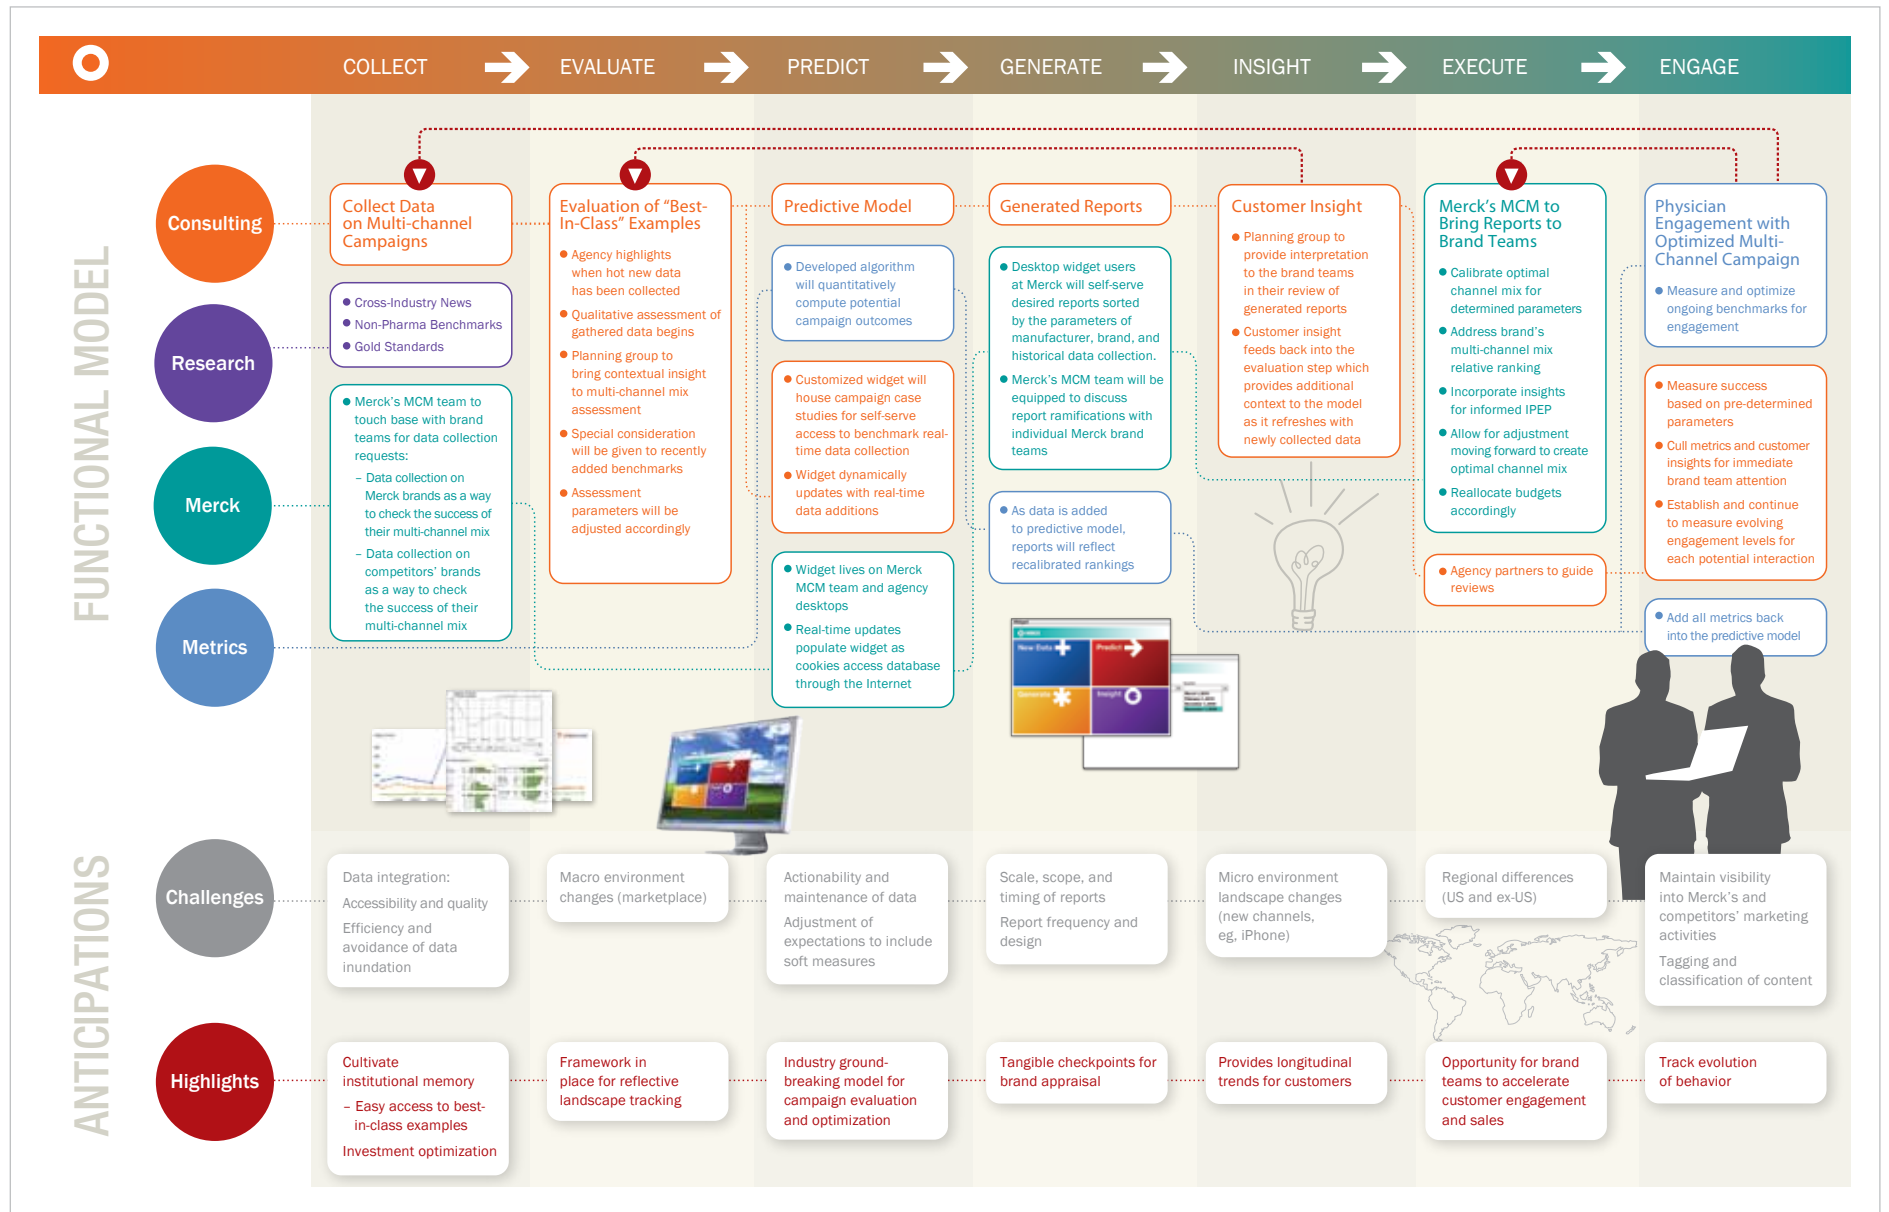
COLLECT EVALUATE PREDICT GENERATE INSIGHT EXECUTE ENGAGE

FUNCTIONAL MODEL

Consulting

Research

Merck

Metrics

Collect Data on Multi-channel Campaigns

• Cross-Industry News
• Non-Pharma Benchmarks
• Gold Standards

• Merck's MCM team to touch base with brand teams for data collection requests:
– Data collection on Merck brands as a way to check the success of their multi-channel mix
– Data collection on competitors' brands as a way to check the success of their multi-channel mix

Evaluation of "Best-In-Class" Examples

• Agency highlights when hot new data has been collected
• Qualitative assessment of gathered data begins
• Planning group to bring contextual insight to multi-channel mix assessment
• Special consideration will be given to recently added benchmarks
• Assessment parameters will be adjusted accordingly

Predictive Model

• Developed algorithm will quantitatively compute potential campaign outcomes

• Customized widget will house campaign case studies for self-serve access to benchmark real-time data collection
• Widget dynamically updates with real-time data additions

• Widget lives on Merck MCM team and agency desktops
• Real-time updates populate widget as cookies access database through the Internet

Generated Reports

• Desktop widget users at Merck will self-serve desired reports sorted by the parameters of manufacturer, brand, and historical data collection.
• Merck's MCM team will be equipped to discuss report ramifications with individual Merck brand teams

• As data is added to predictive model, reports will reflect recalibrated rankings

Customer Insight

• Planning group to provide interpretation to the brand teams in their review of generated reports
• Customer insight feeds back into the evaluation step which provides additional context to the model as it refreshes with newly collected data

Merck's MCM to Bring Reports to Brand Teams

• Calibrate optimal channel mix for determined parameters
• Address brand's multi-channel mix relative ranking
• Incorporate insights for informed IPEP
• Allow for adjustment moving forward to create optimal channel mix
• Reallocate budgets accordingly

• Agency partners to guide reviews

Physician Engagement with Optimized Multi-Channel Campaign

• Measure and optimize ongoing benchmarks for engagement

• Measure success based on pre-determined parameters
• Cull metrics and customer insights for immediate brand team attention
• Establish and continue to measure evolving engagement levels for each potential interaction

• Add all metrics back into the predictive model

New Data Predict Generate Insight

ANTICIPATIONS

Challenges

Highlights

Data integration:
Accessibility and quality
Efficiency and avoidance of data inundation

Macro environment changes (marketplace)

Actionability and maintenance of data
Adjustment of expectations to include soft measures

Scale, scope, and timing of reports
Report frequency and design

Micro environment landscape changes (new channels, eg, iPhone)

Regional differences (US and ex-US)

Maintain visibility into Merck's and competitors' marketing activities
Tagging and classification of content

Cultivate institutional memory
– Easy access to best-in-class examples
Investment optimization

Framework in place for reflective landscape tracking

Industry ground-breaking model for campaign evaluation and optimization

Tangible checkpoints for brand appraisal

Provides longitudinal trends for customers

Opportunity for brand teams to accelerate customer engagement and sales

Track evolution of behavior